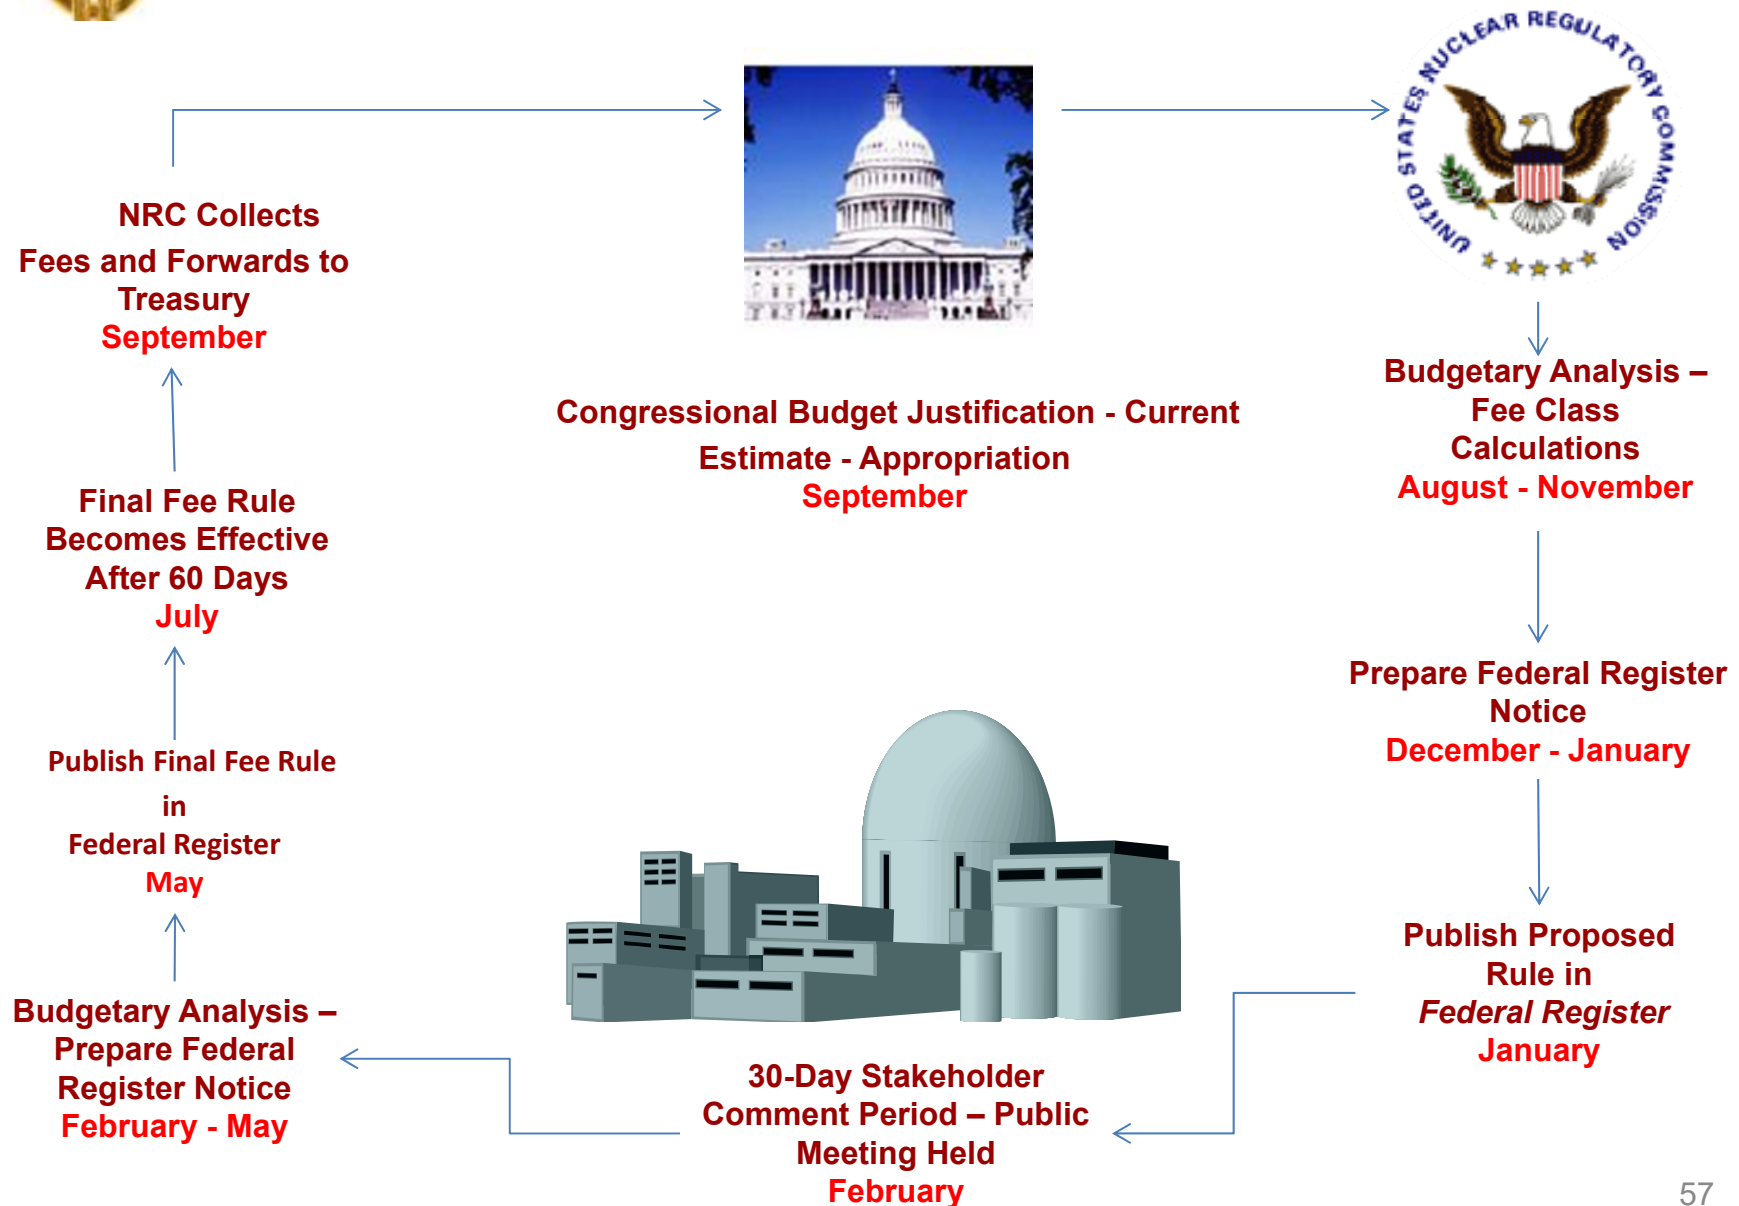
UNITED STATES NUCLEAR REGULATORY COMMISSION

NRC Collects Fees and Forwards to Treasury
September

Congressional Budget Justification - Current Estimate - Appropriation
September

Budgetary Analysis – Fee Class Calculations
August - November

Final Fee Rule Becomes Effective After 60 Days
July

Prepare Federal Register Notice
December - January

Publish Final Fee Rule in Federal Register
May

Publish Proposed Rule in *Federal Register*
January

Budgetary Analysis – Prepare Federal Register Notice
February - May

30-Day Stakeholder Comment Period – Public Meeting Held
February

57